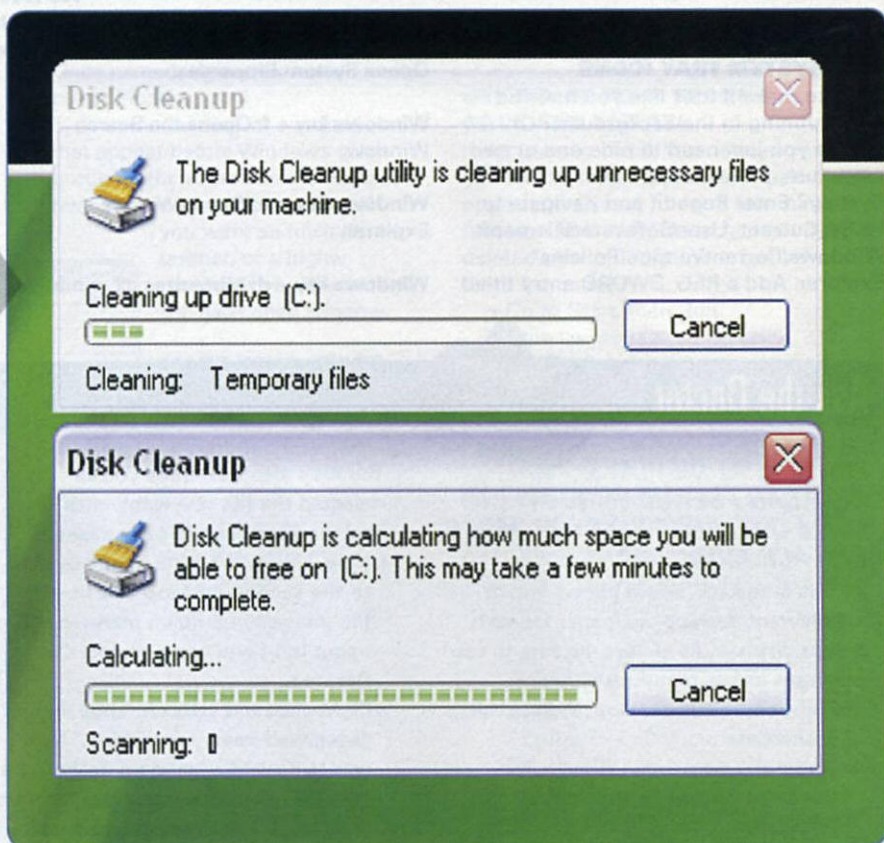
Disk Cleanup

The Disk Cleanup utility is cleaning up unnecessary files on your machine.

Cleaning up drive (C:).

Cancel

Cleaning: Temporary files

Disk Cleanup

Disk Cleanup is calculating how much space you will be able to free on (C:). This may take a few minutes to complete.

Calculating...

Cancel

Scanning: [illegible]